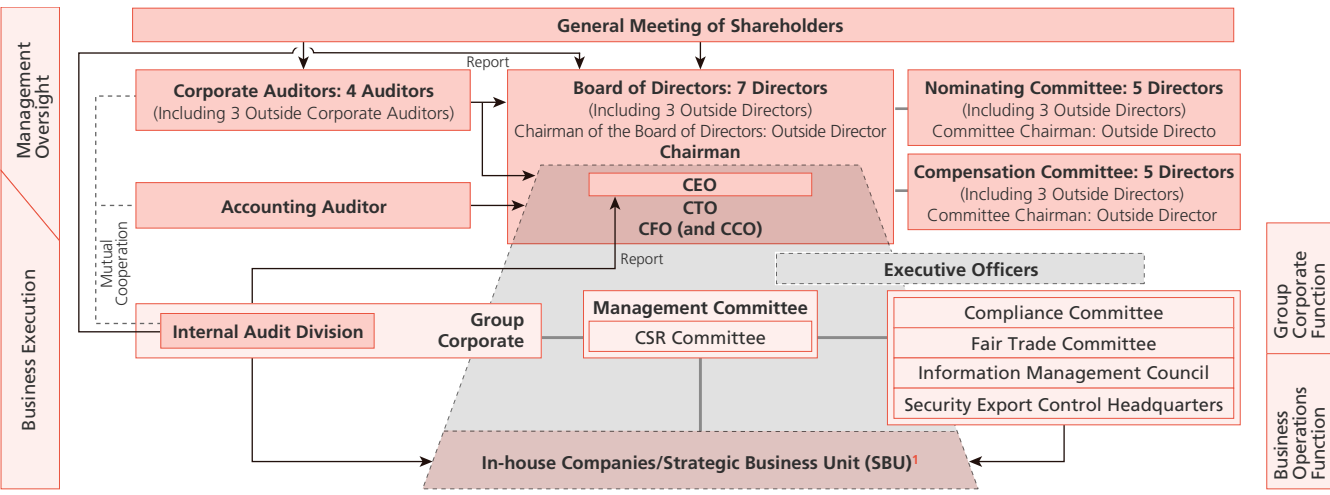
Management Oversight

Business Execution

General Meeting of Shareholders

Report

Corporate Auditors: 4 Auditors
(Including 3 Outside Corporate Auditors)

Board of Directors: 7 Directors
(Including 3 Outside Directors)
Chairman of the Board of Directors: Outside Director
Chairman

Nominating Committee: 5 Directors
(Including 3 Outside Directors)
Committee Chairman: Outside Directo

Compensation Committee: 5 Directors
(Including 3 Outside Directors)
Committee Chairman: Outside Director

Accounting Auditor

CEO
CTO
CFO (and CCO)

Mutual Cooperation

Report

Executive Officers

Internal Audit Division

Group Corporate

Management Committee

CSR Committee

Compliance Committee

Fair Trade Committee

Information Management Council

Security Export Control Headquarters

In-house Companies/Strategic Business Unit (SBU)$^1$

Group Corporate Function

Business Operations Function